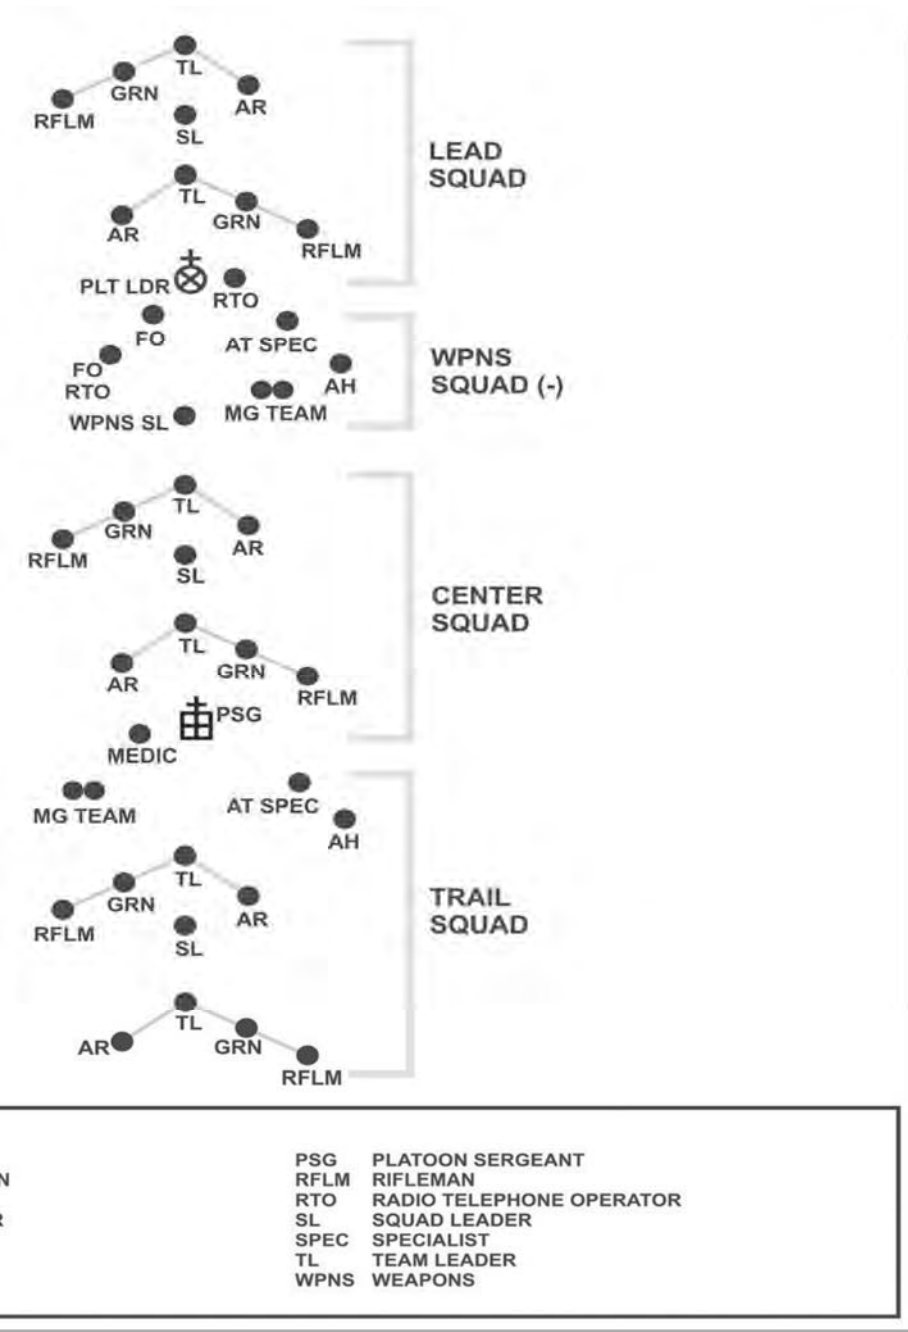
TL
GRN
AR
RFLM
SL

TL
AR
GRN
RFLM

LEAD SQUAD

PLT LDR
RTO
FO
AT SPEC
FO RTO
AH
WPNS SL
MG TEAM

WPNS SQUAD (-)

TL
GRN
AR
RFLM
SL

TL
AR
GRN
RFLM

CENTER SQUAD

PSG
MEDIC

MG TEAM
AT SPEC
AH

TL
GRN
AR
RFLM
SL

TL
AR
GRN
RFLM

TRAIL SQUAD

N
R

PSG PLATOON SERGEANT
RFLM RIFLEMAN
RTO RADIO TELEPHONE OPERATOR
SL SQUAD LEADER
SPEC SPECIALIST
TL TEAM LEADER
WPNS WEAPONS